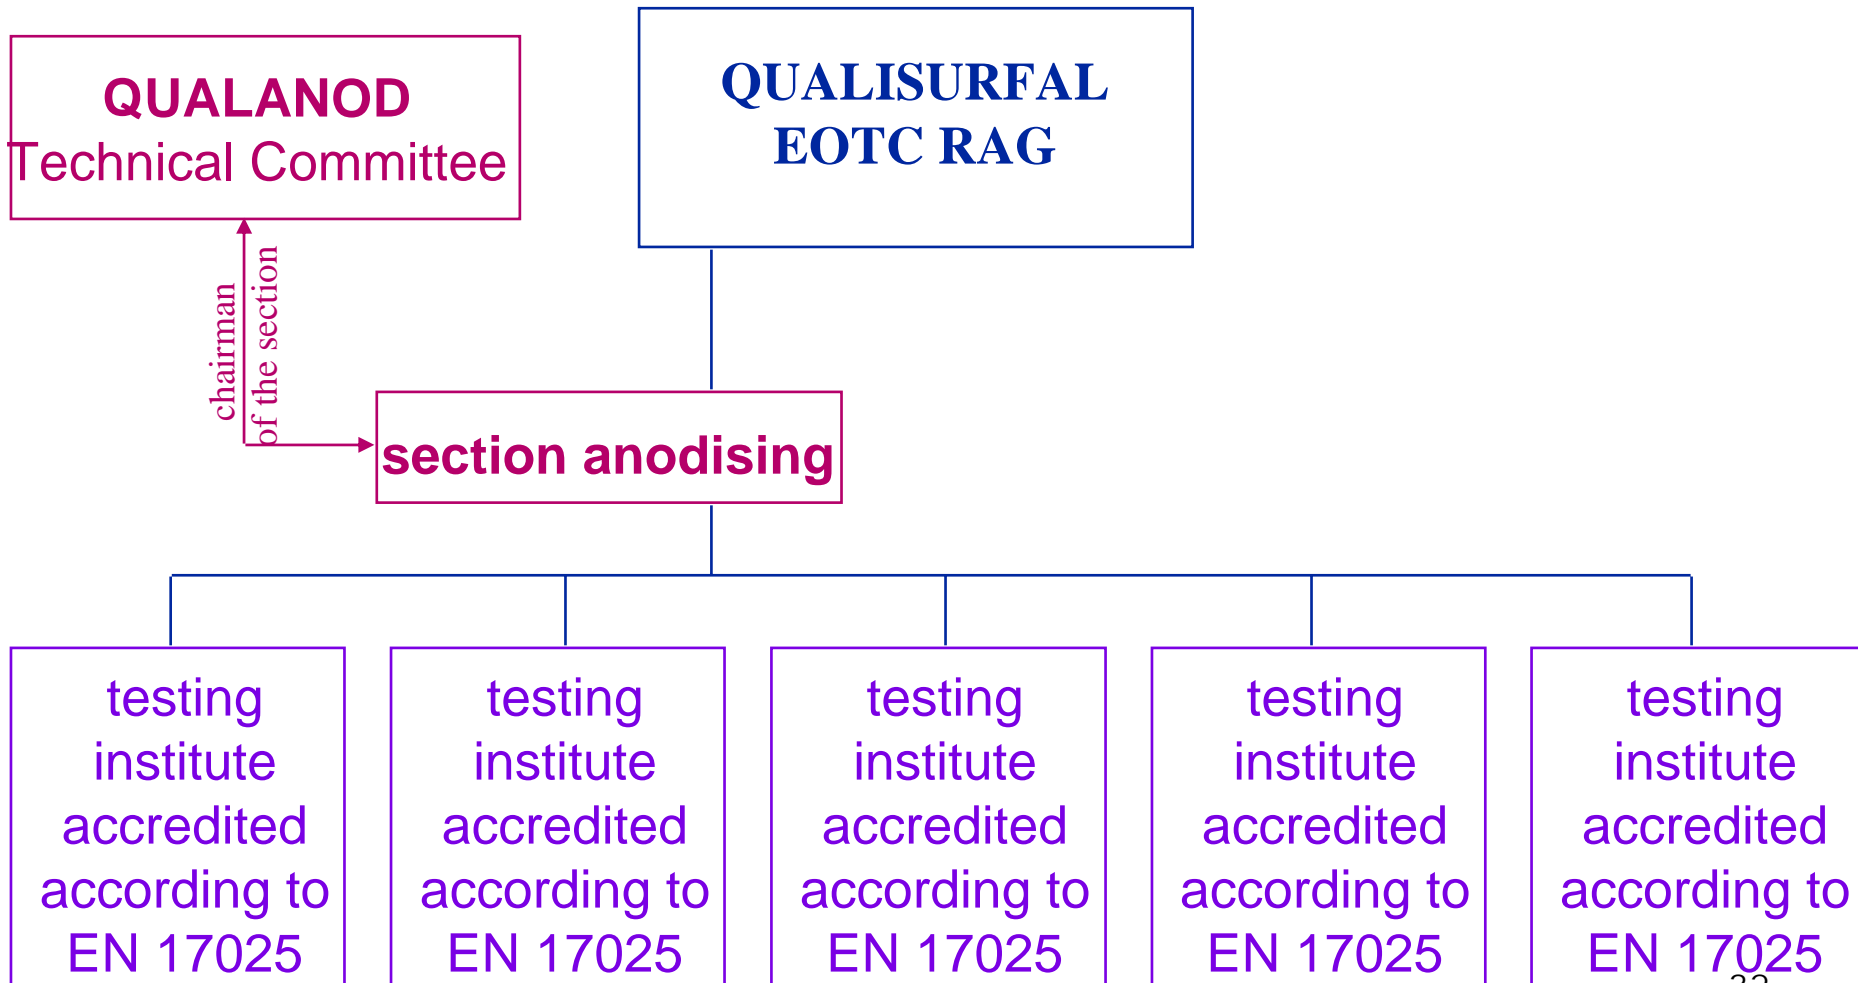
QUALANOD
Technical Committee

QUALISURFAL
EOTC RAG

chairman of the section

section anodising

testing institute accredited according to EN 17025

testing institute accredited according to EN 17025

testing institute accredited according to EN 17025

testing institute accredited according to EN 17025

testing institute accredited according to EN 17025

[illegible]